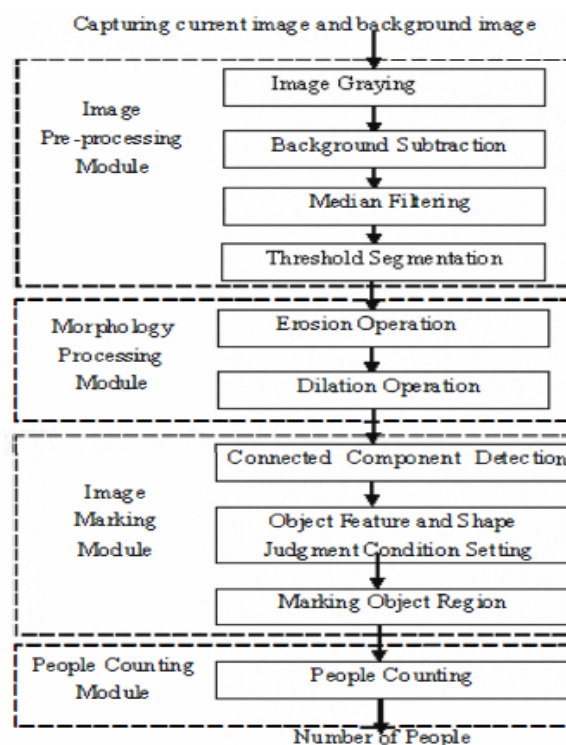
Capturing current image and background image

Image Pre-processing Module

Image Graying

Background Subtraction

Median Filtering

Threshold Segmentation

Morphology Processing Module

Erosion Operation

Dilation Operation

Image Marking Module

Connected Component Detection

Object Feature and Shape Judgment Condition Setting

Marking Object Region

People Counting Module

People Counting

Number of People